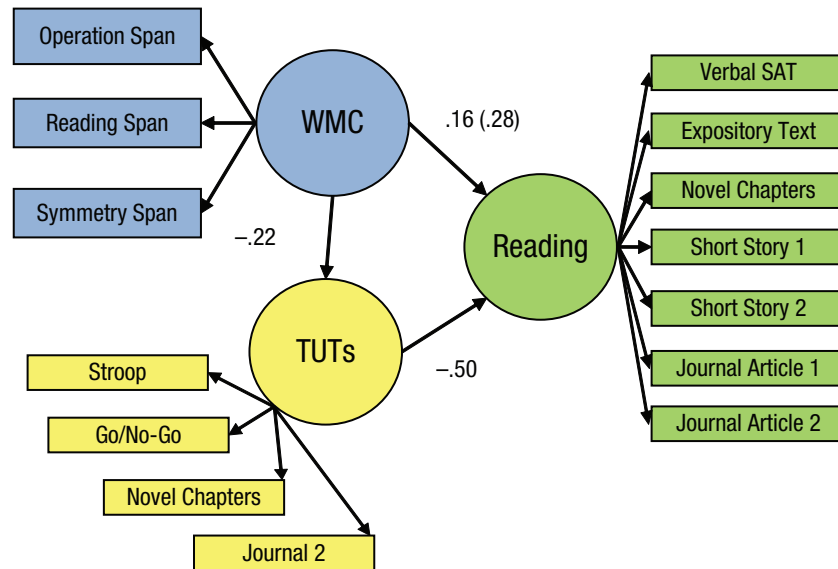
Operation Span
Reading Span
Symmetry Span
WMC
.16 (.28)
–.22
Reading
TUTs
–.50
Stroop
Go/No-Go
Novel Chapters
Journal 2
Verbal SAT
Expository Text
Novel Chapters
Short Story 1
Short Story 2
Journal Article 1
Journal Article 2